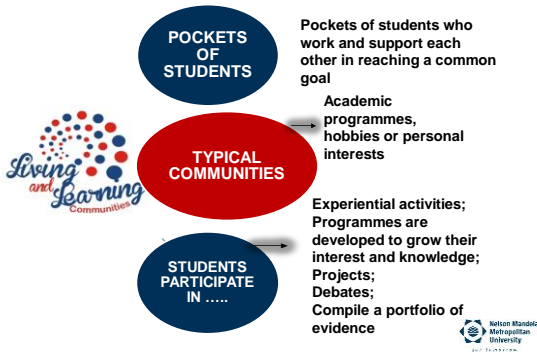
POCKETS OF STUDENTS

Pockets of students who work and support each other in reaching a common goal

Living and Learning Communities

TYPICAL COMMUNITIES

Academic programmes, hobbies or personal interests

STUDENTS PARTICIPATE IN …..

Experiential activities;
Programmes are developed to grow their interest and knowledge;
Projects;
Debates;
Compile a portfolio of evidence

Nelson Mandela Metropolitan University

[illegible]